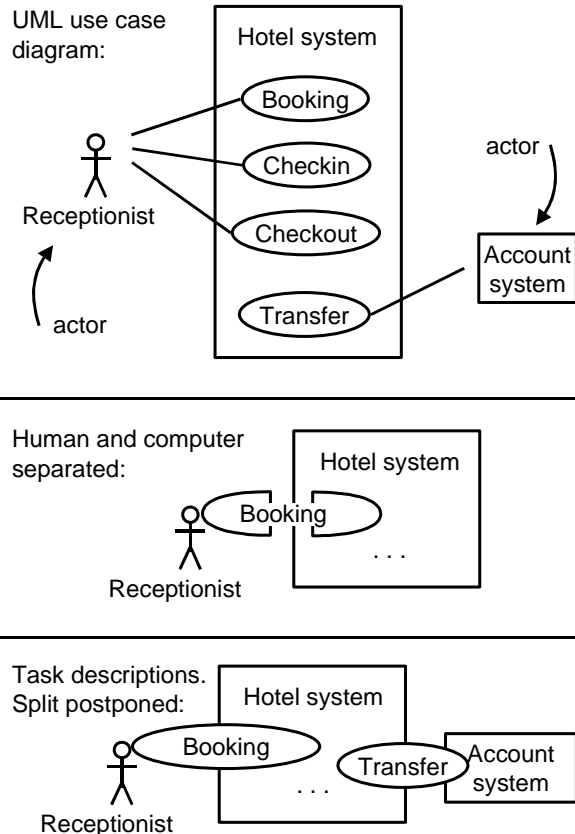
UML use case diagram:

Hotel system

Booking

Checkin

Checkout

Transfer

Receptionist

actor

actor

Account system

Human and computer separated:

Hotel system

Booking

. . .

Receptionist

Task descriptions. Split postponed:

Hotel system

Booking

Transfer

Account system

. . .

Receptionist